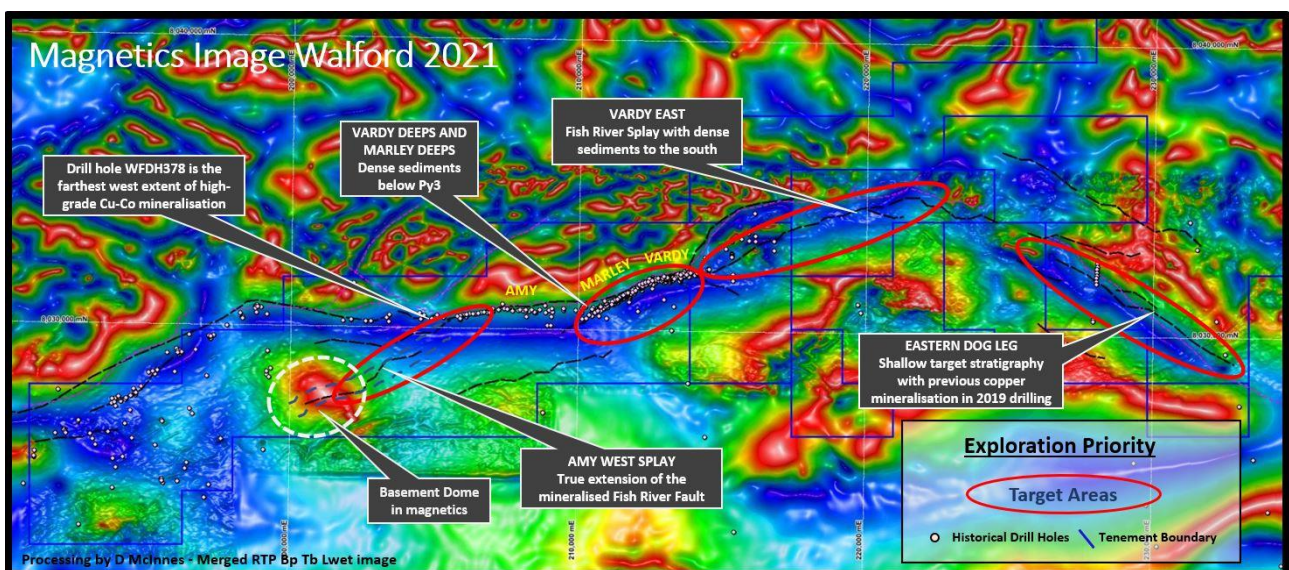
Magnetics Image Walford 2021

8,040,000 mN

8,040,000 mN

Drill hole WFDH378 is the farthest west extent of high-grade Cu-Co mineralisation

VARDY DEEPS AND MARLEY DEEPS
Dense sediments below Py3

VARDY EAST
Fish River Splay with dense sediments to the south

AMY

MARLEY

VARDY

8,030,000 mN

8,030,000 mN

EASTERN DOG LEG
Shallow target stratigraphy with previous copper mineralisation in 2019 drilling

AMY WEST SPLAY
True extension of the mineralised Fish River Fault

Basement Dome in magnetics

Exploration Priority

Target Areas

Historical Drill Holes

Tenement Boundary

200,000 mE

210,000 mE

220,000 mE

Processing by D McInnes - Merged RTP Bp Tb Lwet image